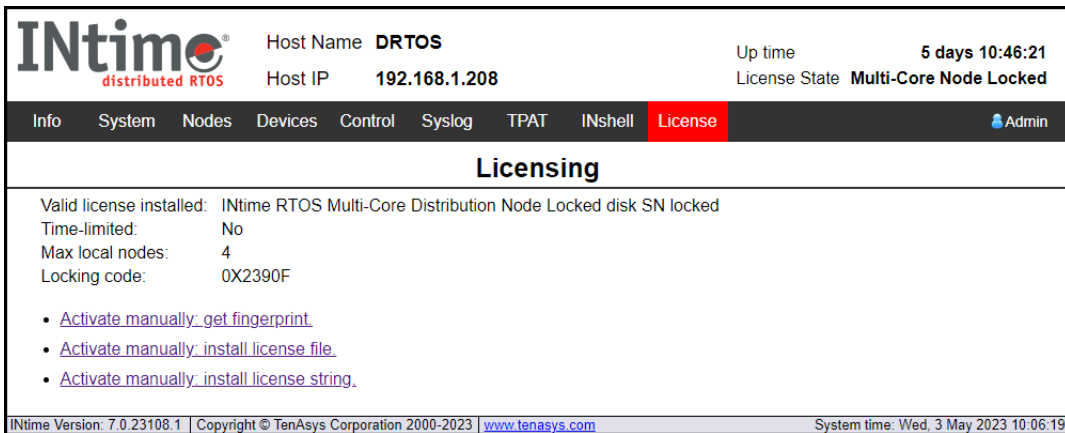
INtime®
distributed RTOS

Host Name DRTOS
Host IP 192.168.1.208

Up time 5 days 10:46:21
License State Multi-Core Node Locked

Info System Nodes Devices Control Syslog TPAT INshell License Admin

Licensing

| | |
|---|---|
| Valid license installed: | INtime RTOS Multi-Core Distribution Node Locked disk SN locked |
| Time-limited: | No |
| Max local nodes: | 4 |
| Locking code: | 0X2390F |

- Activate manually: get fingerprint.
- Activate manually: install license file.
- Activate manually: install license string.

INtime Version: 7.0.23108.1 | Copyright © TenAsys Corporation 2000-2023 | www.tenasys.com System time: Wed, 3 May 2023 10:06:19